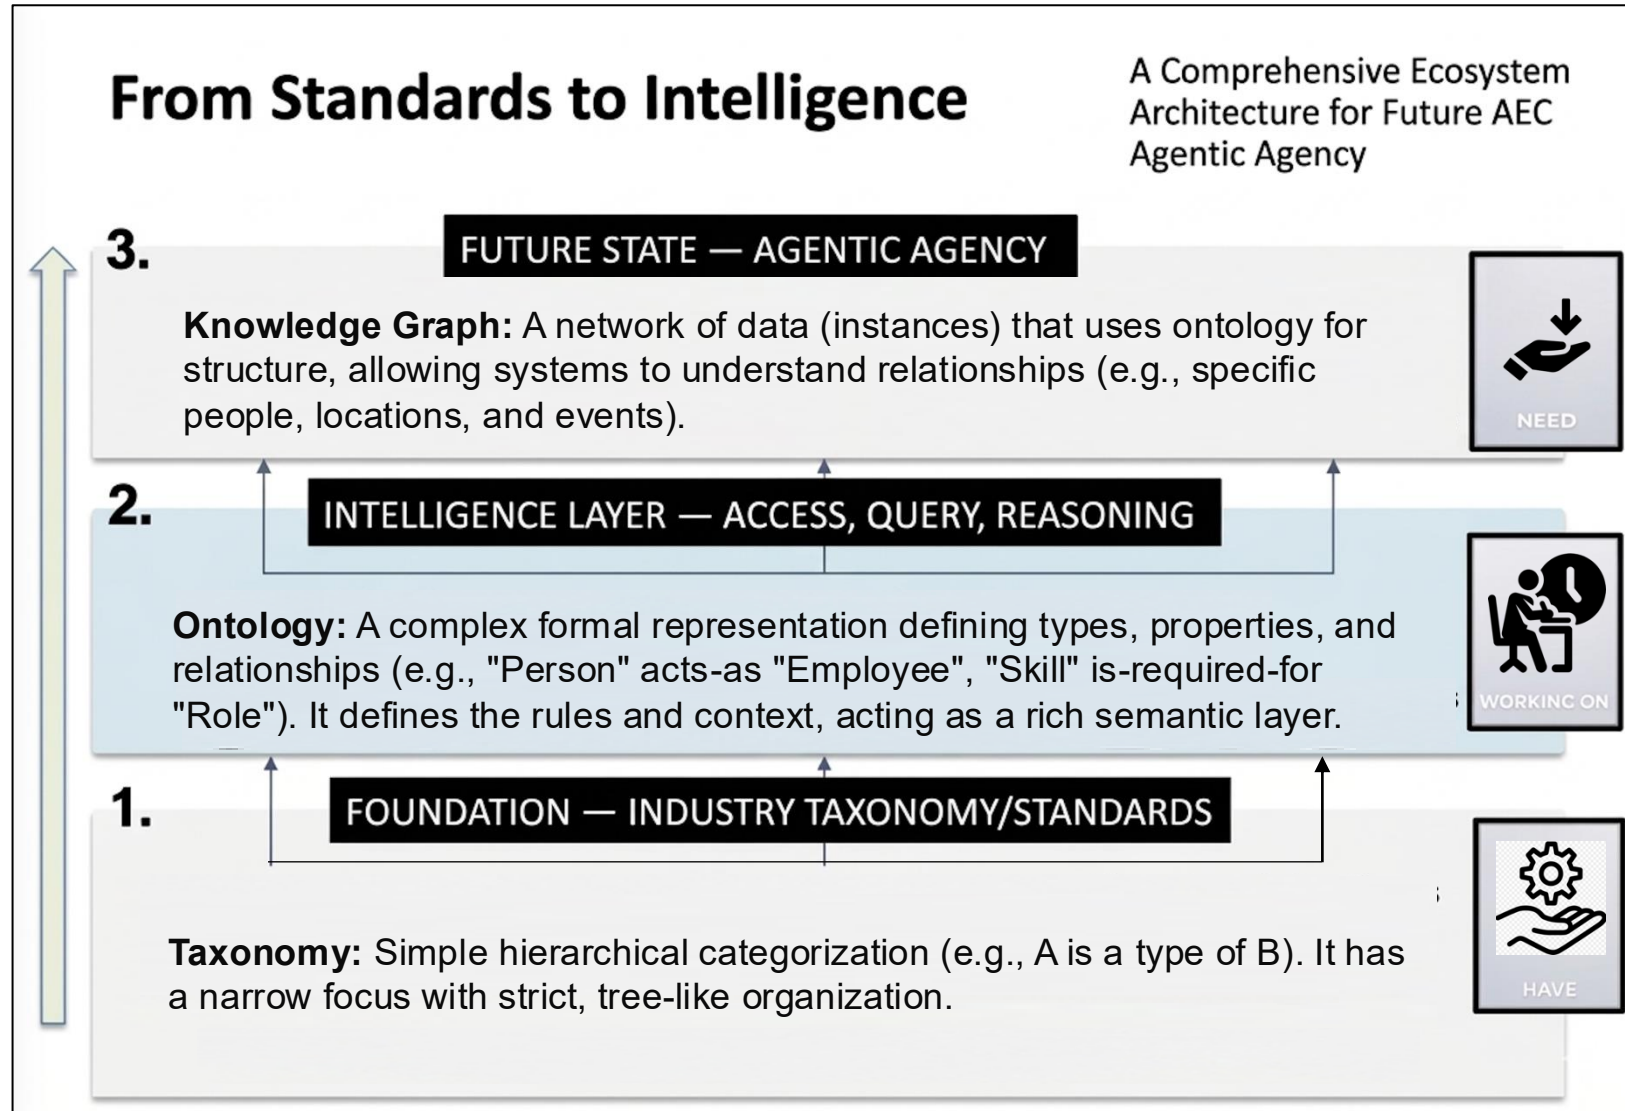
From Standards to Intelligence

A Comprehensive Ecosystem Architecture for Future AEC Agentic Agency

3.

FUTURE STATE — AGENTIC AGENCY

**Knowledge Graph:** A network of data (instances) that uses ontology for structure, allowing systems to understand relationships (e.g., specific people, locations, and events).

NEED

2.

INTELLIGENCE LAYER — ACCESS, QUERY, REASONING

**Ontology:** A complex formal representation defining types, properties, and relationships (e.g., "Person" acts-as "Employee", "Skill" is-required-for "Role"). It defines the rules and context, acting as a rich semantic layer.

WORKING ON

1.

FOUNDATION — INDUSTRY TAXONOMY/STANDARDS

**Taxonomy:** Simple hierarchical categorization (e.g., A is a type of B). It has a narrow focus with strict, tree-like organization.

HAVE